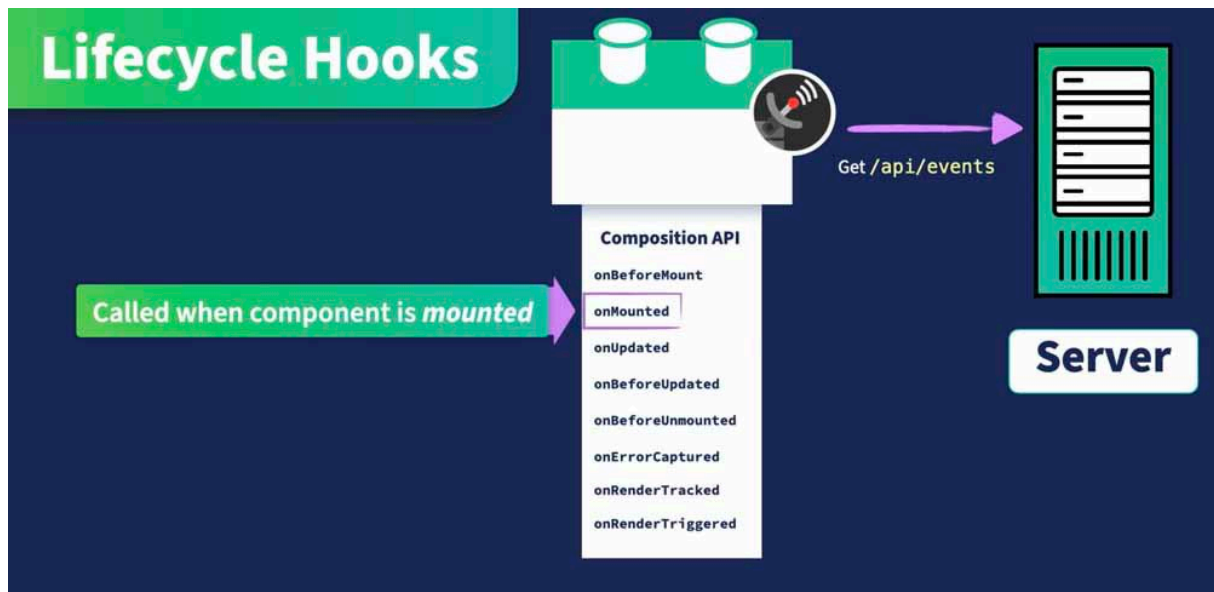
Lifecycle Hooks

Get /api/events

Composition API

onBeforeMount

Called when component is *mounted*

onMounted

onUpdated

onBeforeUpdated

onBeforeUnmounted

onErrorCaptured

onRenderTracked

onRenderTriggered

Server